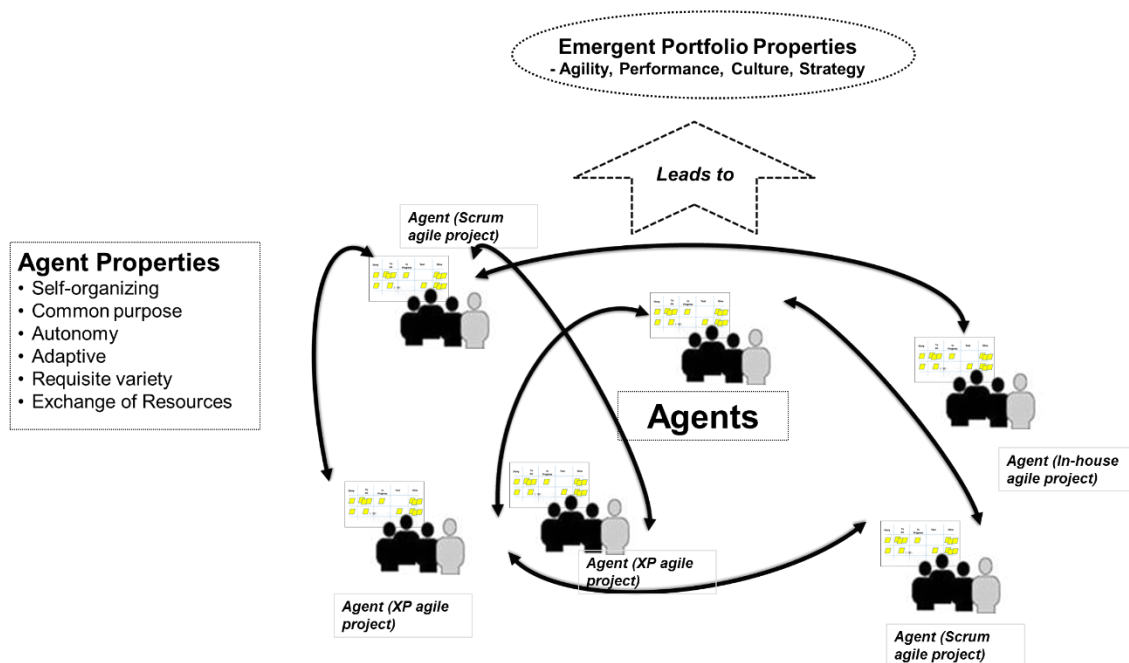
Emergent Portfolio Properties
- Agility, Performance, Culture, Strategy

Leads to

Agent Properties
• Self-organizing
• Common purpose
• Autonomy
• Adaptive
• Requisite variety
• Exchange of Resources

Agent (Scrum agile project)

Agents

Agent (In-house agile project)

Agent (XP agile project)

Agent (XP agile project)

Agent (Scrum agile project)